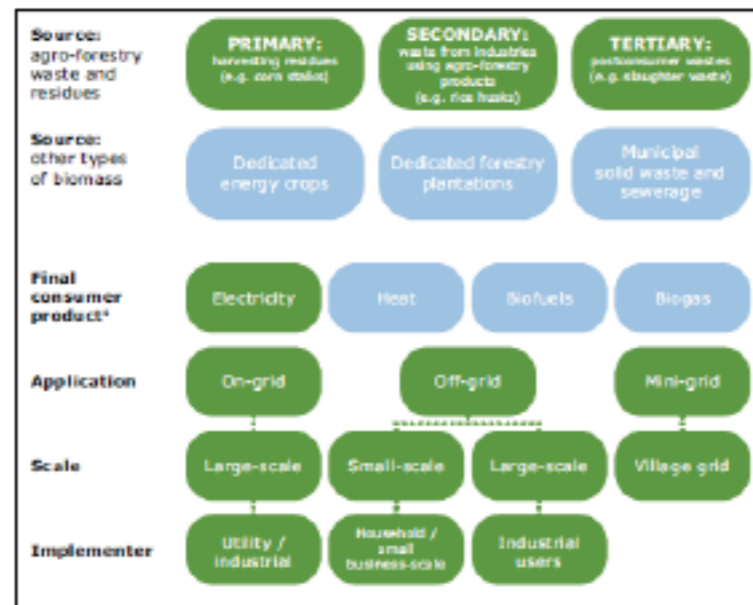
Source: agro-forestry waste and residues

PRIMARY: harvesting residues (e.g. corn stalks)

SECONDARY: waste from industries using agro-forestry products (e.g. rice husks)

TERTIARY: postconsumer wastes (e.g. slaughter waste)

Source: other types of biomass

Dedicated energy crops

Dedicated forestry plantations

Municipal solid waste and sewerage

Final consumer product*

Electricity

Heat

Biofuels

Biogas

Application

On-grid

Off-grid

Mini-grid

Scale

Large-scale

Small-scale

Large-scale

Village grid

Implementer

Utility / industrial

Household / small business-scale

Industrial users